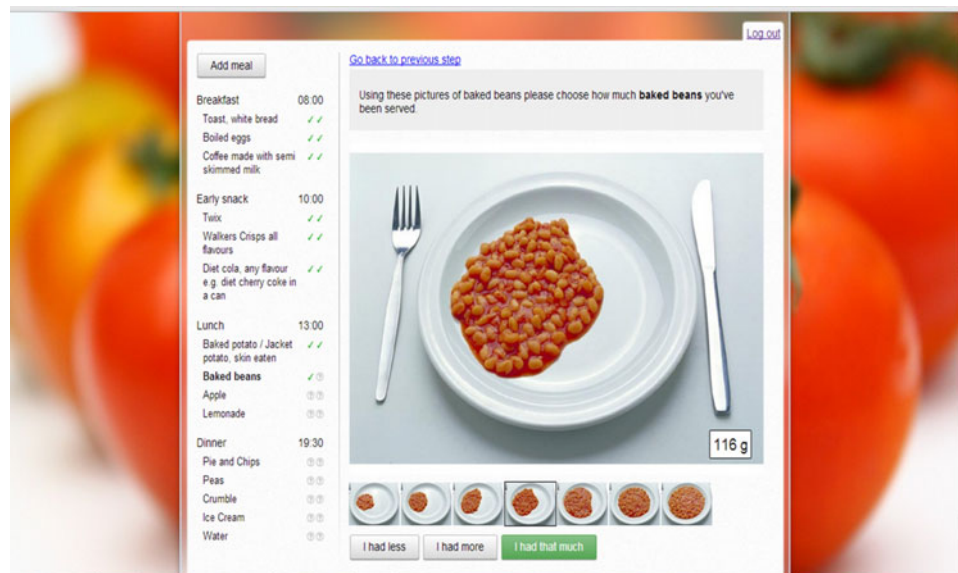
Log out

Add meal

Breakfast 08:00
Toast, white bread ✓✓
Boiled eggs ✓✓
Coffee made with semi skimmed milk ✓✓

Early snack 10:00
Twix ✓✓
Walkers Crisps all flavours ✓✓
Diet cola, any flavour e.g. diet cherry coke in a can ✓✓

Lunch 13:00
Baked potato / Jacket potato, skin eaten ✓✓
**Baked beans** ✓
Apple
Lemonade

Dinner 19:30
Pie and Chips
Peas
Crumble
Ice Cream
Water

Go back to previous step

Using these pictures of baked beans please choose how much **baked beans** you've been served.

116 g

I had less | I had more | I had that much